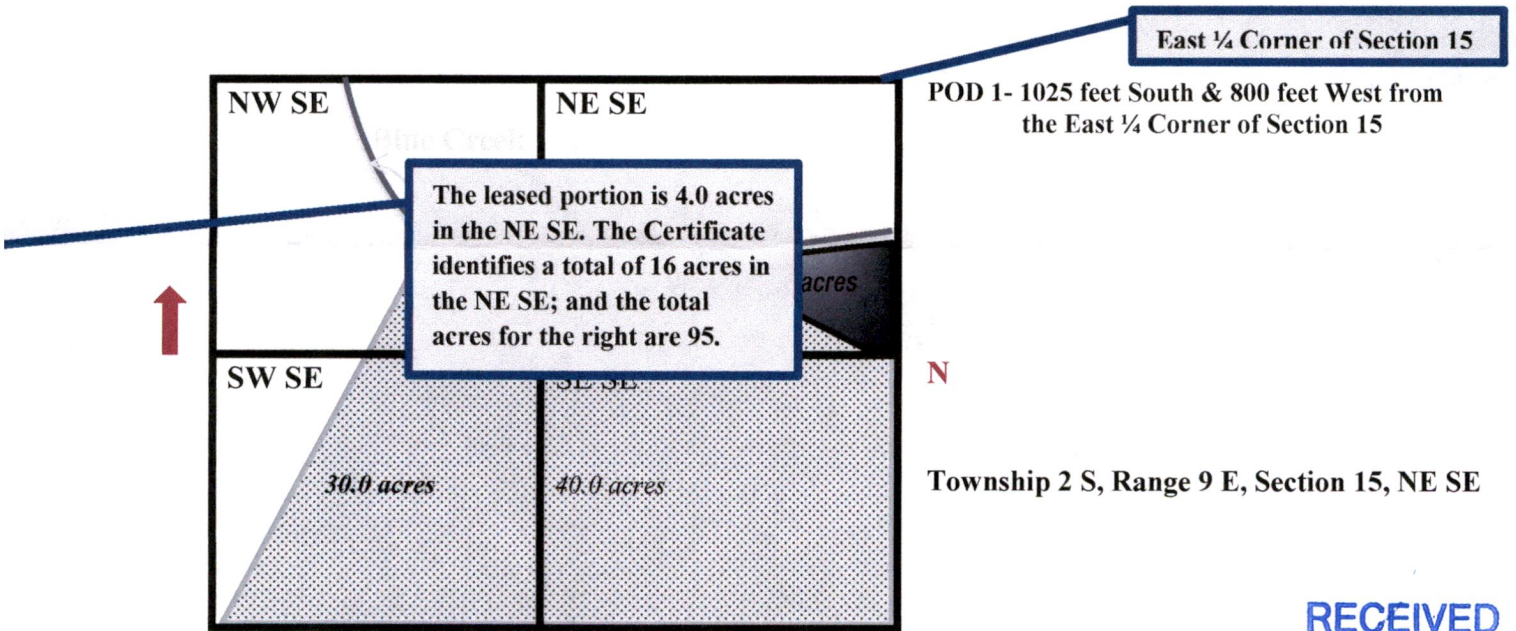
East ¼ Corner of Section 15

NW SE

NE SE

POD 1- 1025 feet South & 800 feet West from the East ¼ Corner of Section 15

Pine Creek

The leased portion is 4.0 acres in the NE SE. The Certificate identifies a total of 16 acres in the NE SE; and the total acres for the right are 95.

acres

SW SE

SE SE

N

30.0 acres

40.0 acres

Township 2 S, Range 9 E, Section 15, NE SE

RECEIVED